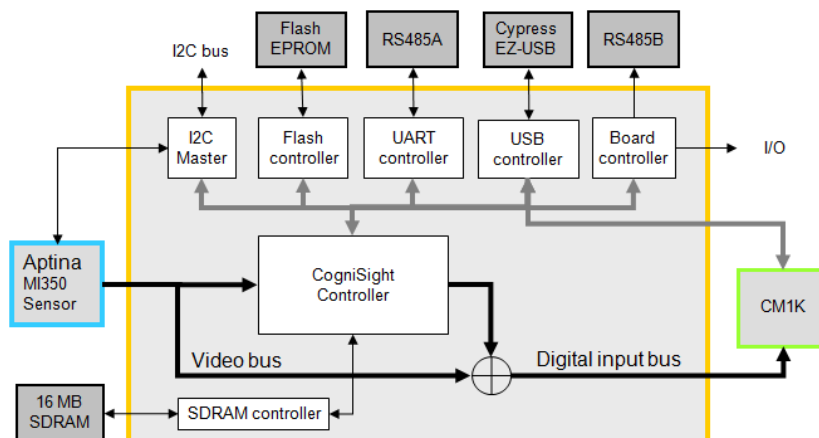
Flash EPROM

RS485A

Cypress EZ-USB

RS485B

I2C bus

I2C Master

Flash controller

UART controller

USB controller

Board controller

I/O

Aptina MI350 Sensor

CogniSight Controller

CM1K

Video bus

Digital input bus

16 MB SDRAM

SDRAM controller